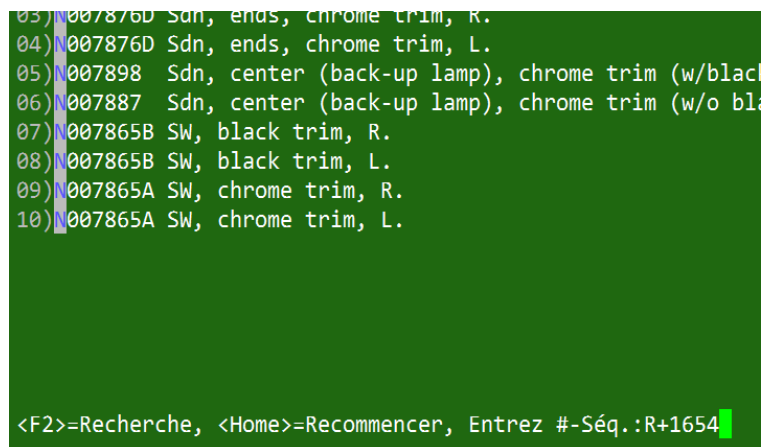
03)N007876D Sdn, ends, chrome trim, R.
04)N007876D Sdn, ends, chrome trim, L.
05)N007898 Sdn, center (back-up lamp), chrome trim (w/blac
06)N007887 Sdn, center (back-up lamp), chrome trim (w/o bla
07)N007865B SW, black trim, R.
08)N007865B SW, black trim, L.
09)N007865A SW, chrome trim, R.
10)N007865A SW, chrome trim, L.

<F2>=Recherche, <Home>=Recommencer, Entrez #-Séq.:R+1654